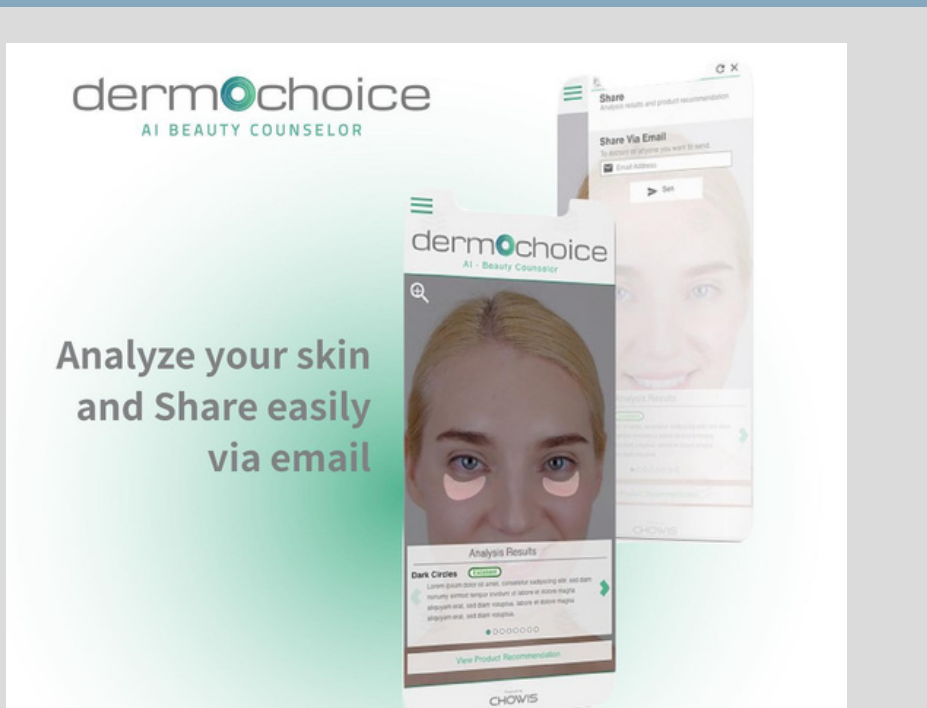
dermochoice
AI BEAUTY COUNSELOR

Share
Analysis results and product recommendation

Share Via Email
To dermot or anyone you want to send.

Email Address

Sen

dermochoice
AI - Beauty Counselor

Analyze your skin and Share easily via email

Analysis Results

Dark Circles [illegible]

Lorem ipsum dolor sit amet, consetetur sadipscing elitr, sed diam nonumy eirmod tempor invidunt ut labore et dolore magna aliquyam erat, sed diam voluptua. labore et dolore magna aliquyam erat, sed diam voluptua.

View Product Recommendation

CHOWIS